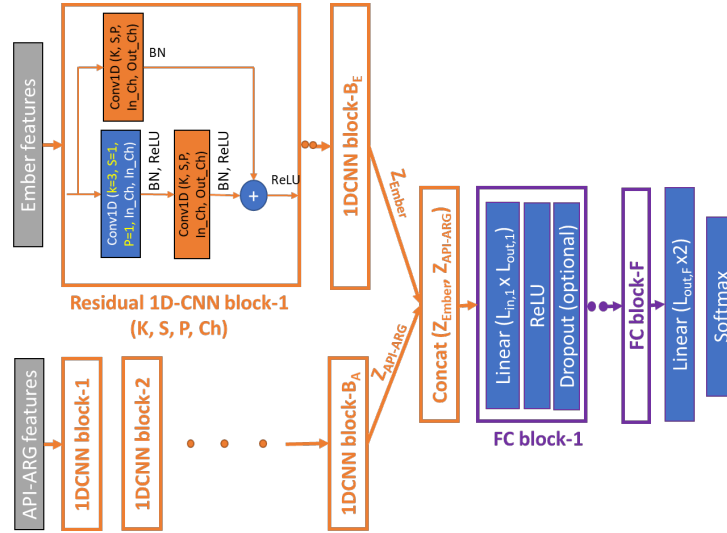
Ember features

Conv1D (K, S, P, In_Ch, Out_Ch)

BN

Conv1D (k=3, S=1, P=1, In_Ch, In_Ch)

BN, ReLU

Conv1D (K, S, P, In_Ch, Out_Ch)

BN, ReLU

ReLU

+

Residual 1D-CNN block-1 (K, S, P, Ch)

1DCNN block-$B_E$

$Z_{Ember}$

API-ARG features

1DCNN block-1

1DCNN block-2

1DCNN block-$B_A$

$Z_{API\text{-}ARG}$

Concat ($Z_{Ember}$, $Z_{API\text{-}ARG}$)

Linear ($L_{in,1}$ x $L_{out,1}$)

ReLU

Dropout (optional)

FC block-1

FC block-F

Linear ($L_{out,F}$ x2)

Softmax